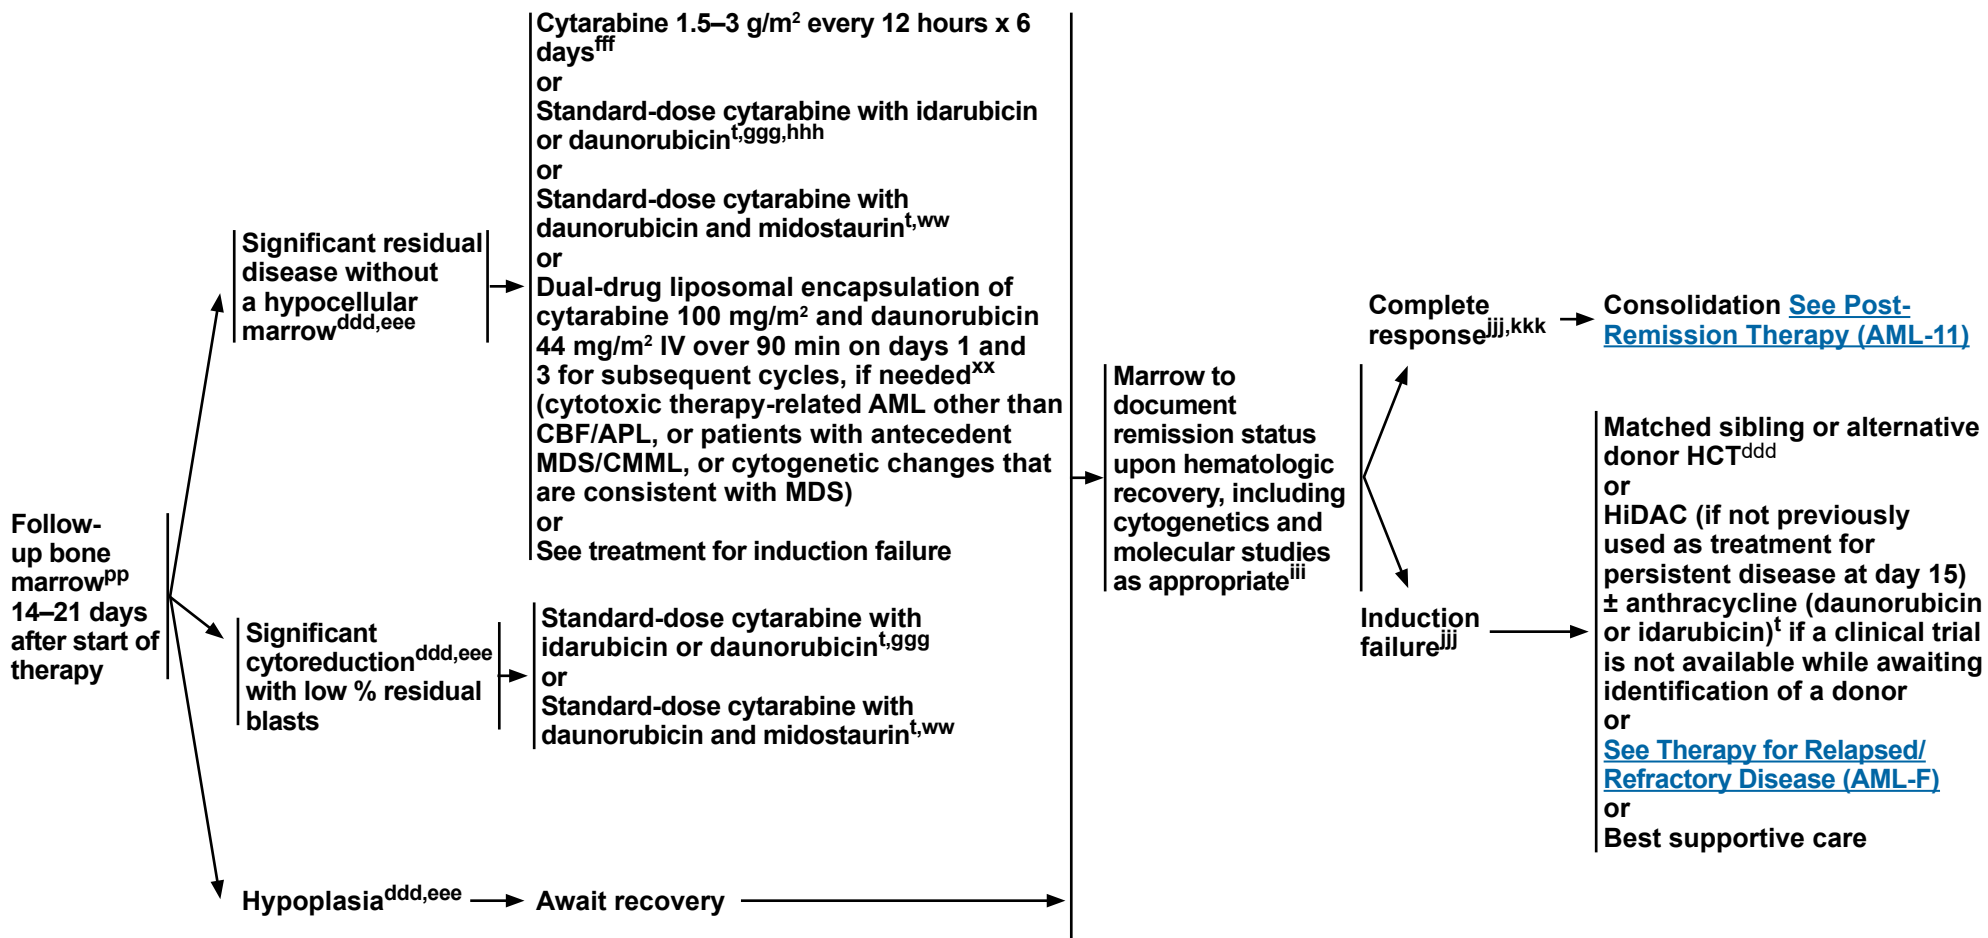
Follow-up bone marrow$^{pp}$ 14–21 days after start of therapy

Significant residual disease without a hypocellular marrow$^{ddd,eee}$

Cytarabine 1.5–3 g/m$^2$ every 12 hours x 6 days$^{fff}$
or
Standard-dose cytarabine with idarubicin or daunorubicin$^{t,ggg,hhh}$
or
Standard-dose cytarabine with daunorubicin and midostaurin$^{t,ww}$
or
Dual-drug liposomal encapsulation of cytarabine 100 mg/m$^2$ and daunorubicin 44 mg/m$^2$ IV over 90 min on days 1 and 3 for subsequent cycles, if needed$^{xx}$ (cytotoxic therapy-related AML other than CBF/APL, or patients with antecedent MDS/CMML, or cytogenetic changes that are consistent with MDS)
or
See treatment for induction failure

Significant cytoreduction$^{ddd,eee}$ with low % residual blasts

Standard-dose cytarabine with idarubicin or daunorubicin$^{t,ggg}$
or
Standard-dose cytarabine with daunorubicin and midostaurin$^{t,ww}$

Hypoplasia$^{ddd,eee}$

Await recovery

Marrow to document remission status upon hematologic recovery, including cytogenetics and molecular studies as appropriate$^{iii}$

Complete response$^{jjj,kkk}$

Consolidation See Post-Remission Therapy (AML-11)

Induction failure$^{jjj}$

Matched sibling or alternative donor HCT$^{ddd}$
or
HiDAC (if not previously used as treatment for persistent disease at day 15) ± anthracycline (daunorubicin or idarubicin)$^{t}$ if a clinical trial is not available while awaiting identification of a donor
or
See Therapy for Relapsed/ Refractory Disease (AML-F)
or
Best supportive care